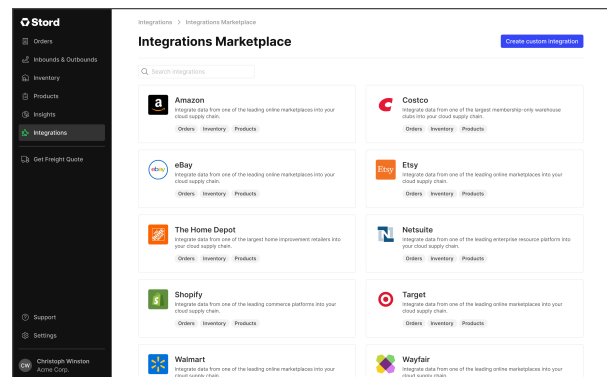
Stord

Orders
Inbounds & Outbounds
Inventory
Products
Insights
Integrations
Get Freight Quote

Support
Settings
CW Christoph Winston
Acme Corp.

Integrations > Integrations Marketplace

Integrations Marketplace

Create custom integration

Search integrations

Amazon
Integrate data from one of the leading online marketplaces into your cloud supply chain.
Orders Inventory Products

Costco
Integrate data from one of the largest membership-only warehouse clubs into your supply chain.
Orders Inventory Products

eBay
Integrate data from one of the leading online marketplaces into your cloud supply chain.
Orders Inventory Products

Etsy
Integrate data from one of the leading online marketplaces into your cloud supply chain.
Orders Inventory Products

The Home Depot
Integrate data from one of the largest home improvement retailers into your cloud supply chain.
Orders Inventory Products

Netsuite
Integrate data from one of the leading enterprise resource platform into your cloud supply chain.
Orders Inventory Products

Shopify
Integrate data from one of the leading commerce platforms into your cloud supply chain.
Orders Inventory Products

Target
Integrate data from one of the leading online marketplaces into your cloud supply chain.
Orders Inventory Products

Walmart
Integrate data from one of the leading online marketplaces into your cloud supply chain.

Wayfair
Integrate data from one of the leading online marketplaces into your cloud supply chain.